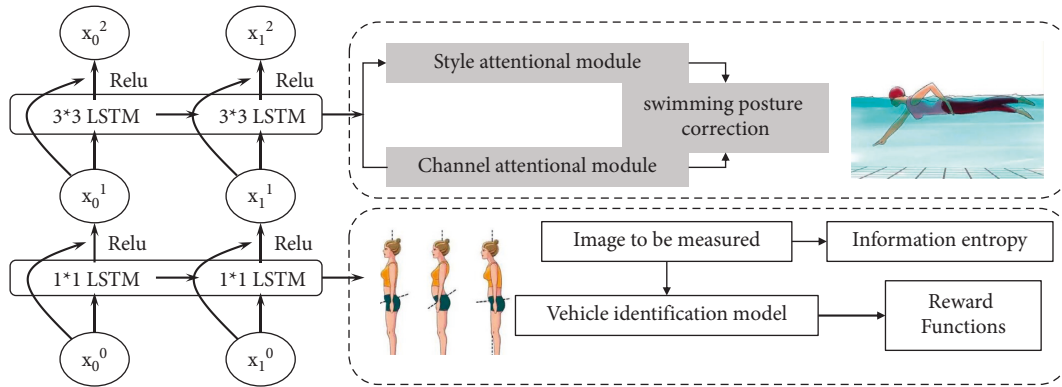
$x_0^2$

$x_1^2$

Relu

Relu

3*3 LSTM

3*3 LSTM

$x_0^1$

$x_1^1$

Relu

Relu

1*1 LSTM

1*1 LSTM

$x_0^0$

$x_1^0$

Style attentional module

swimming posture correction

Channel attentional module

Image to be measured

Information entropy

Vehicle identification model

Reward Functions